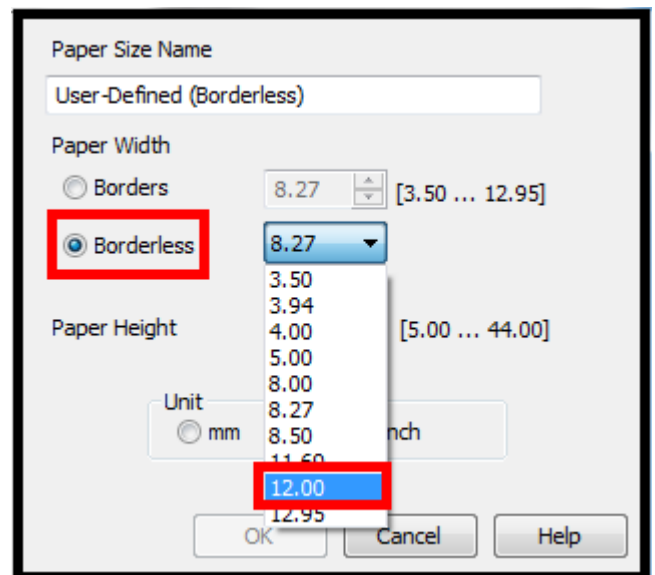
Paper Size Name

User-Defined (Borderless)

Paper Width

Borders

8.27

[3.50 … 12.95]

Borderless

8.27

3.50
3.94
4.00
5.00
8.00
8.27
8.50
11.69
12.00
12.95

Paper Height

[5.00 … 44.00]

Unit

mm

nch

OK

Cancel

Help